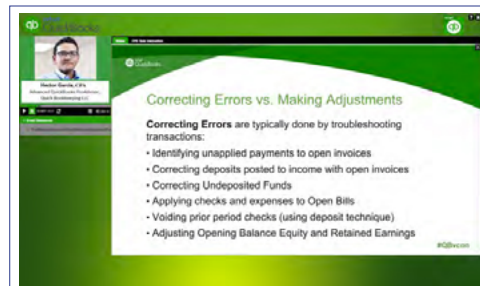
QuickBooks

Hector Garcia, CPA
Advanced QuickBooks ProAdvisor
Quick Bookkeeping LLC

QuickBooks

Correcting Errors vs. Making Adjustments

Correcting Errors are typically done by troubleshooting transactions:

• Identifying unapplied payments to open invoices
• Correcting deposits posted to income with open invoices
• Correcting Undeposited Funds
• Applying checks and expenses to Open Bills
• Voiding prior period checks (using deposit technique)
• Adjusting Opening Balance Equity and Retained Earnings

#QBocon